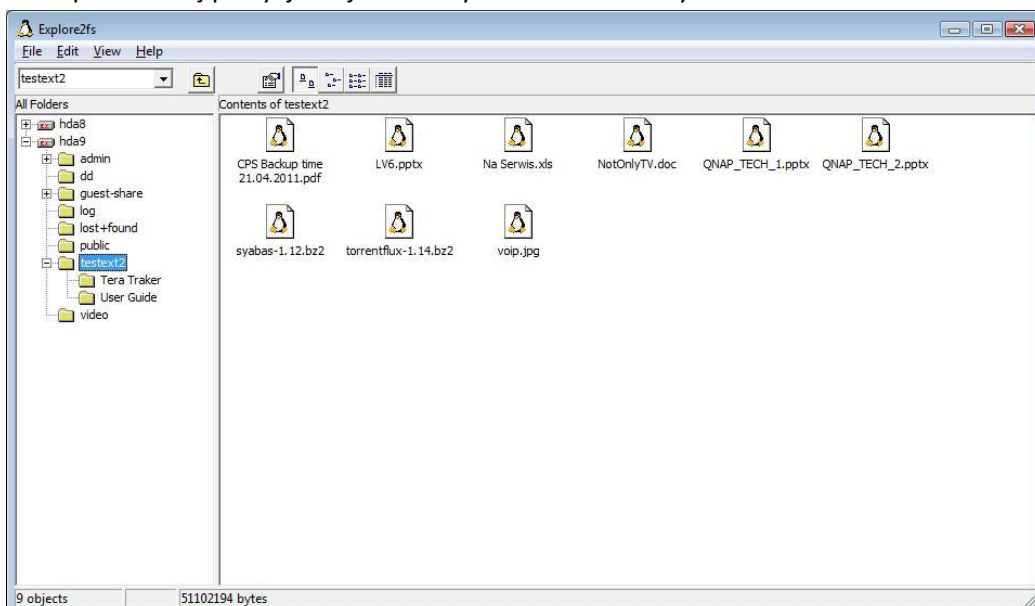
Explore2fs

File Edit View Help

testext2

All Folders

hda8
hda9
admin
dd
guest-share
log
lost+found
public
testext2
Tera Traker
User Guide
video

Contents of testext2

CPS Backup time 21.04.2011.pdf
LV6.pptx
Na Serwis.xls
NotOnlyTV.doc
QNAP_TECH_1.pptx
QNAP_TECH_2.pptx
syabas-1.12.bz2
torrentflux-1.14.bz2
voip.jpg

9 objects
51102194 bytes